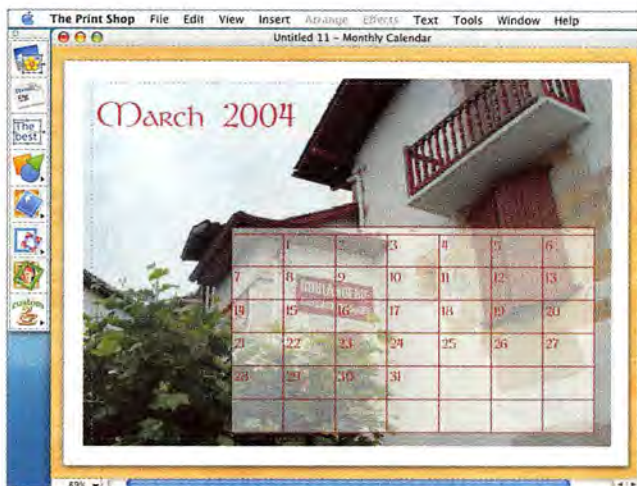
The Print Shop File Edit View Insert Arrange Effects Text Tools Window Help

Untitled 11 – Monthly Calendar

The best

custom

March 2004

| | 1 | 2 | 3 | 4 | 5 | 6 |
|---|---|---|---|---|---|---|
| 7 | 8 | 9 | 10 | 11 | 12 | 13 |
| 14 | 15 | 16 | 17 | 18 | 19 | 20 |
| 21 | 22 | 23 | 24 | 25 | 26 | 27 |
| 28 | 29 | 30 | 31 | | | |
| | | | | | | |

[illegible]

63%